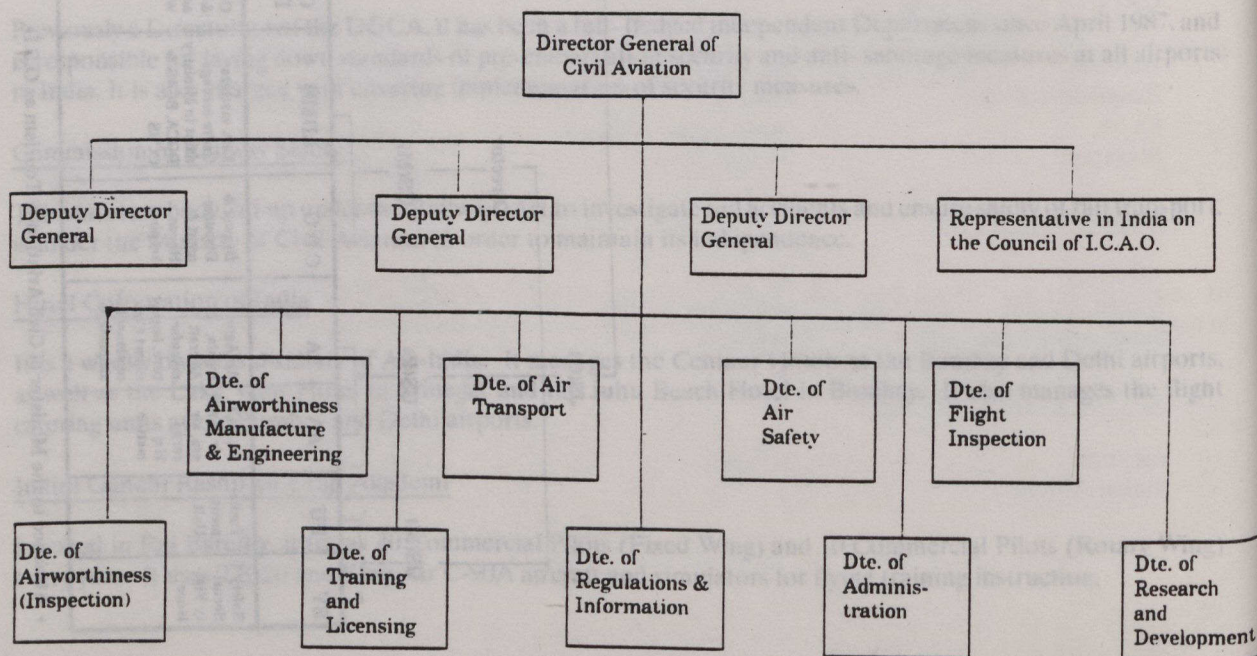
Director General of Civil Aviation

Deputy Director General

Deputy Director General

Deputy Director General

Representative in India on the Council of I.C.A.O.

Dte. of Airworthiness Manufacture & Engineering

Dte. of Air Transport

Dte. of Air Safety

Dte. of Flight Inspection

Dte. of Airworthiness (Inspection)

Dte. of Training and Licensing

Dte. of Regulations & Information

Dte. of Administration

Dte. of Research and Development